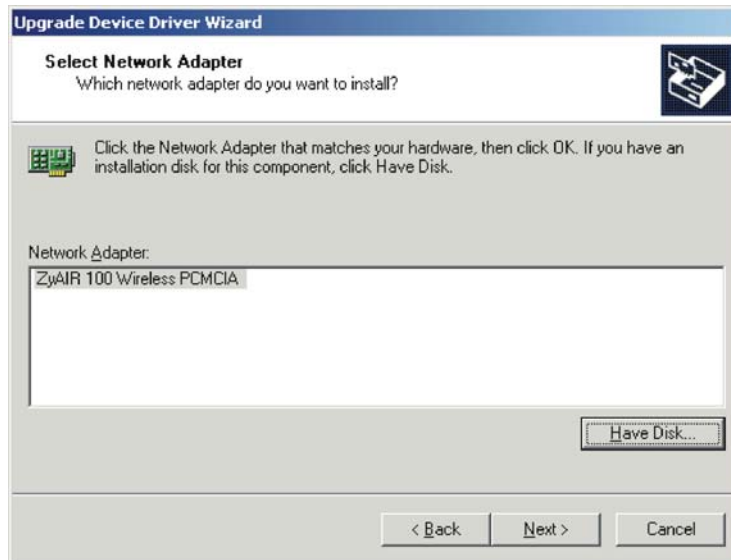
Upgrade Device Driver Wizard

Select Network Adapter
Which network adapter do you want to install?

Click the Network Adapter that matches your hardware, then click OK. If you have an installation disk for this component, click Have Disk.

Network Adapter:

ZyAIR 100 Wireless PCMCIA

Have Disk...

< Back

Next >

Cancel